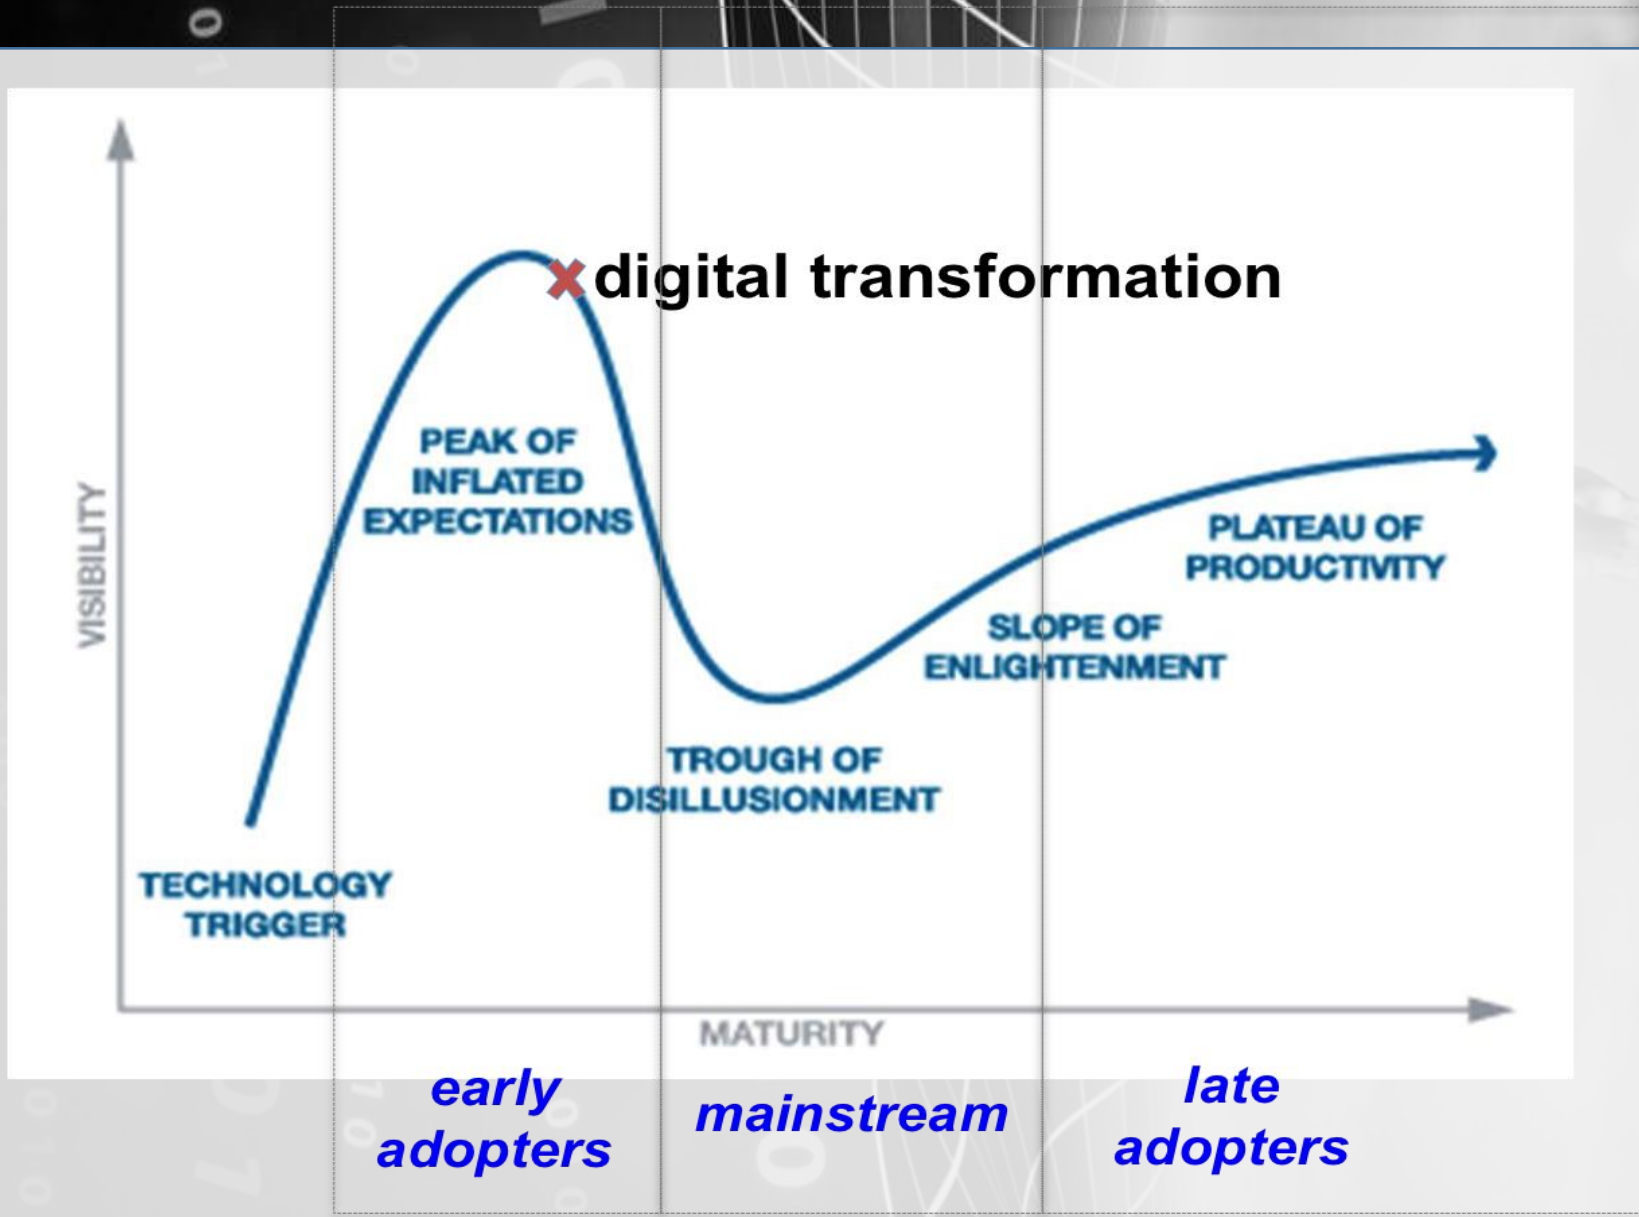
digital transformation

VISIBILITY

PEAK OF INFLATED EXPECTATIONS

PLATEAU OF PRODUCTIVITY

SLOPE OF ENLIGHTENMENT

TROUGH OF DISILLUSIONMENT

TECHNOLOGY TRIGGER

MATURITY

early adopters

mainstream

late adopters